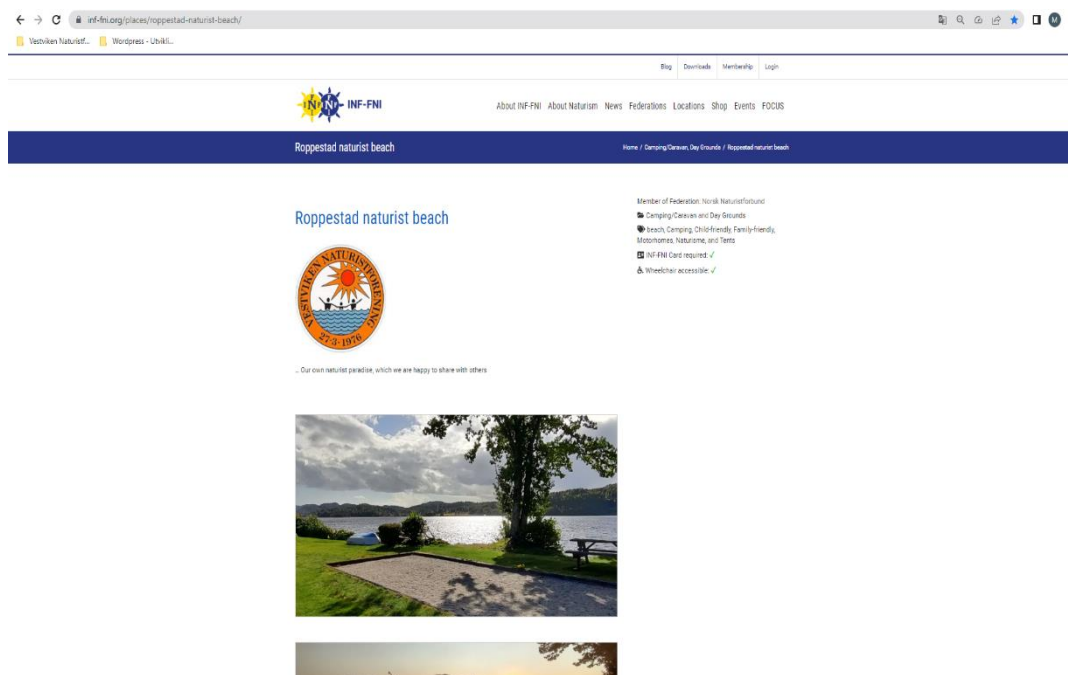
inf-fni.org/places/roppestad-naturist-beach/

Vestviken Naturistf... Wordpress - Utvikl...

Blog Downloads Membership Login

INF-FNI

About INF-FNI About Naturism News Federations Locations Shop Events FOCUS

Roppestad naturist beach

Home / Camping/Caravan, Day Grounds / Roppestad naturist beach

Roppestad naturist beach

VESTVIKEN NATURISTFORENING 27-3-1976

... Our own naturist paradise, which we are happy to share with others

Member of Federation: Norsk Naturistforbund

Camping/Caravan and Day Grounds

beach, Camping, Child-friendly, Family-friendly, Motorhomes, Naturisme, and Tents

INF-FNI Card required: ✓

Wheelchair accessible: ✓